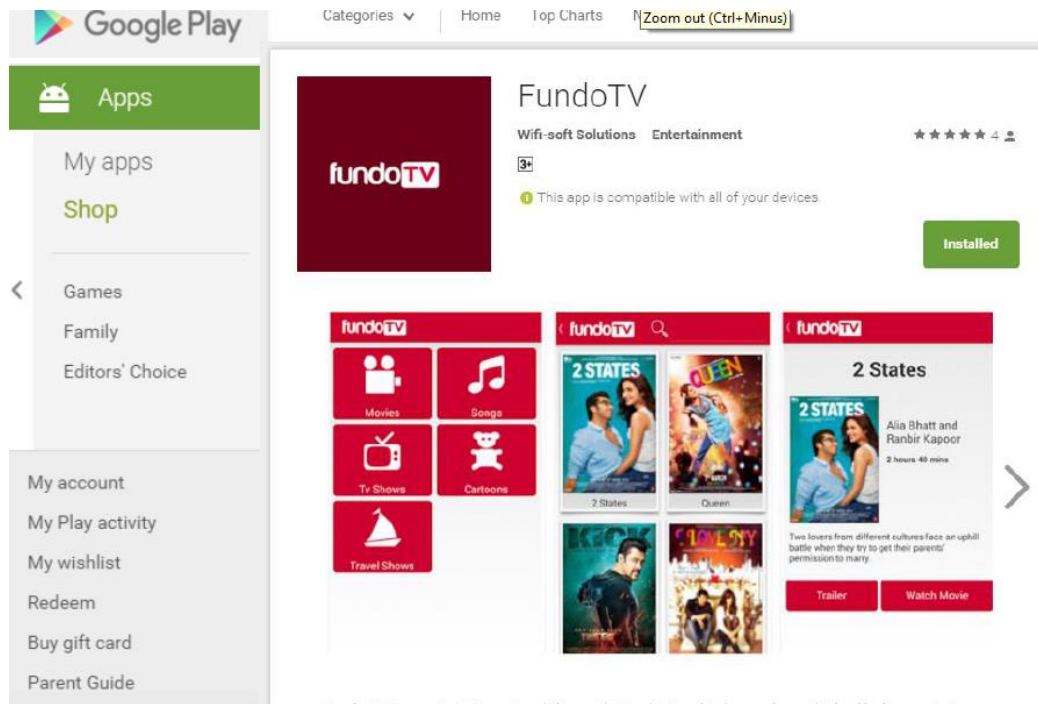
Google Play

Categories Home Top Charts N Zoom out (Ctrl+Minus)

Apps

My apps

Shop

Games

Family

Editors' Choice

My account

My Play activity

My wishlist

Redeem

Buy gift card

Parent Guide

fundoTV

FundoTV

Wifi-soft Solutions Entertainment

4

3+

This app is compatible with all of your devices.

Installed

fundoTV

Movies

Songs

Tv Shows

Cartoons

Travel Shows

fundoTV

2 STATES

QUEEN

2 States

Queen

KICK

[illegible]

fundoTV

2 States

2 STATES

Alia Bhatt and Ranbir Kapoor

2 hours 40 mins

Two lovers from different cultures face an uphill battle when they try to get their parents' permission to marry.

Trailer

Watch Movie